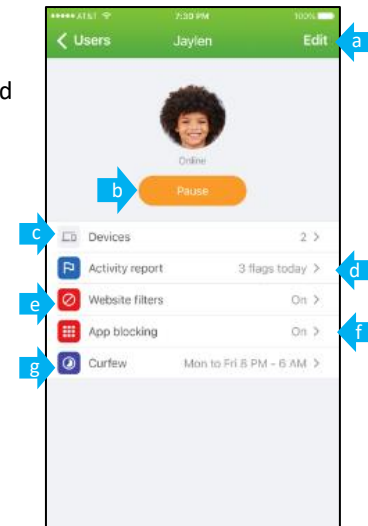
d

••••• AT&T 7:30 PM 100%

< Users Jaylen Edit

a

Online

b

Pause

c

Devices 2 >

Activity report 3 flags today >

d

e

Website filters On >

App blocking On >

f

g

Curfew Mon to Fri 8 PM - 6 AM >